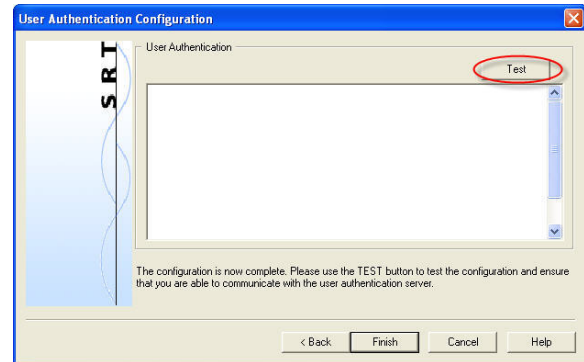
User Authentication Configuration

SRT

User Authentication

Test

The configuration is now complete. Please use the TEST button to test the configuration and ensure that you are able to communicate with the user authentication server.

< Back
Finish
Cancel
Help